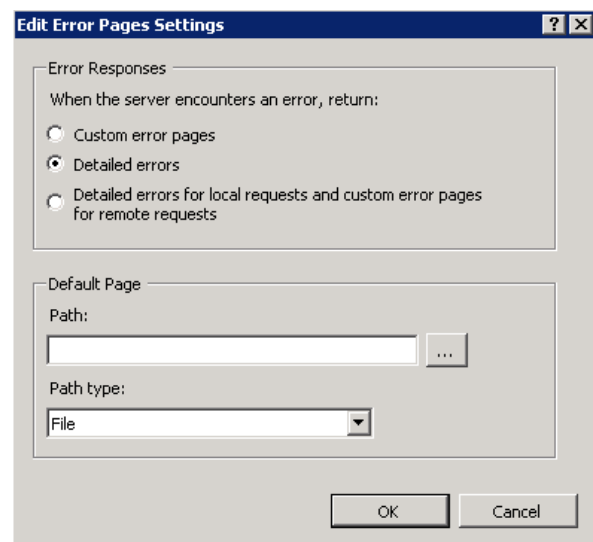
Edit Error Pages Settings

?

Error Responses

When the server encounters an error, return:

Custom error pages

Detailed errors

Detailed errors for local requests and custom error pages for remote requests

Default Page

Path:

...

Path type:

File

OK

Cancel